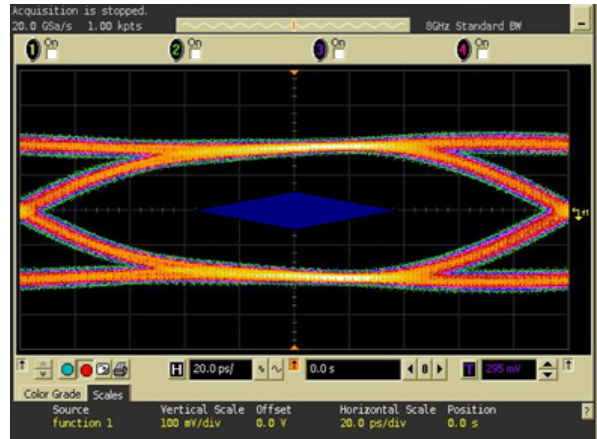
Acquisition is stopped.
20.0 GSa/s 1.00 kpts
8GHz Standard BW

1 On
2 On
3 On
4 On

f1

H 20.0 ps/
0.0 s
T 295 mV

Color Grade Scales

| Source | Vertical Scale | Offset | Horizontal Scale | Position |
|---|---|---|---|---|
| function 1 | 100 mV/div | 0.0 V | 20.0 ps/div | 0.0 s |

?